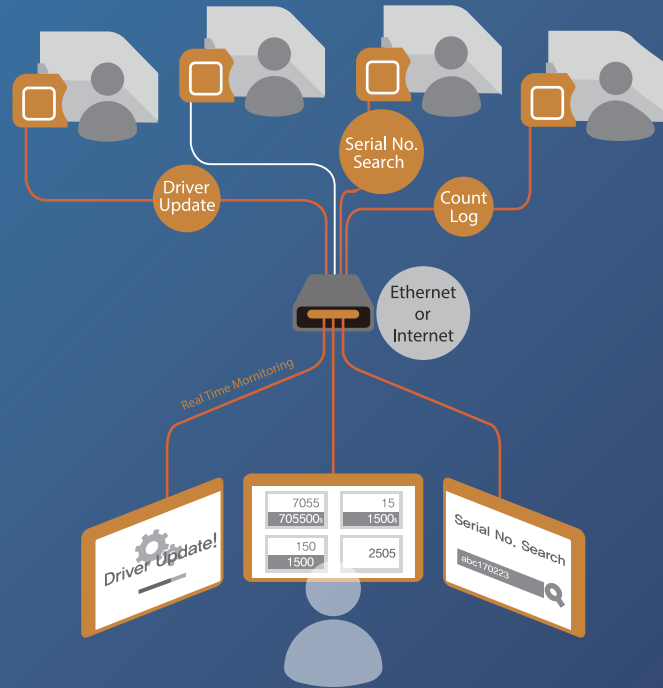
Driver Update

Serial No. Search

Count Log

Ethernet or Internet

Real Time Moritoring

Driver Update!

| 7055 | 15 |
|---|---|
| 705500 | 1500 |
| 150 | 2505 |
| 1500 | |

Serial No. Search

abc170223